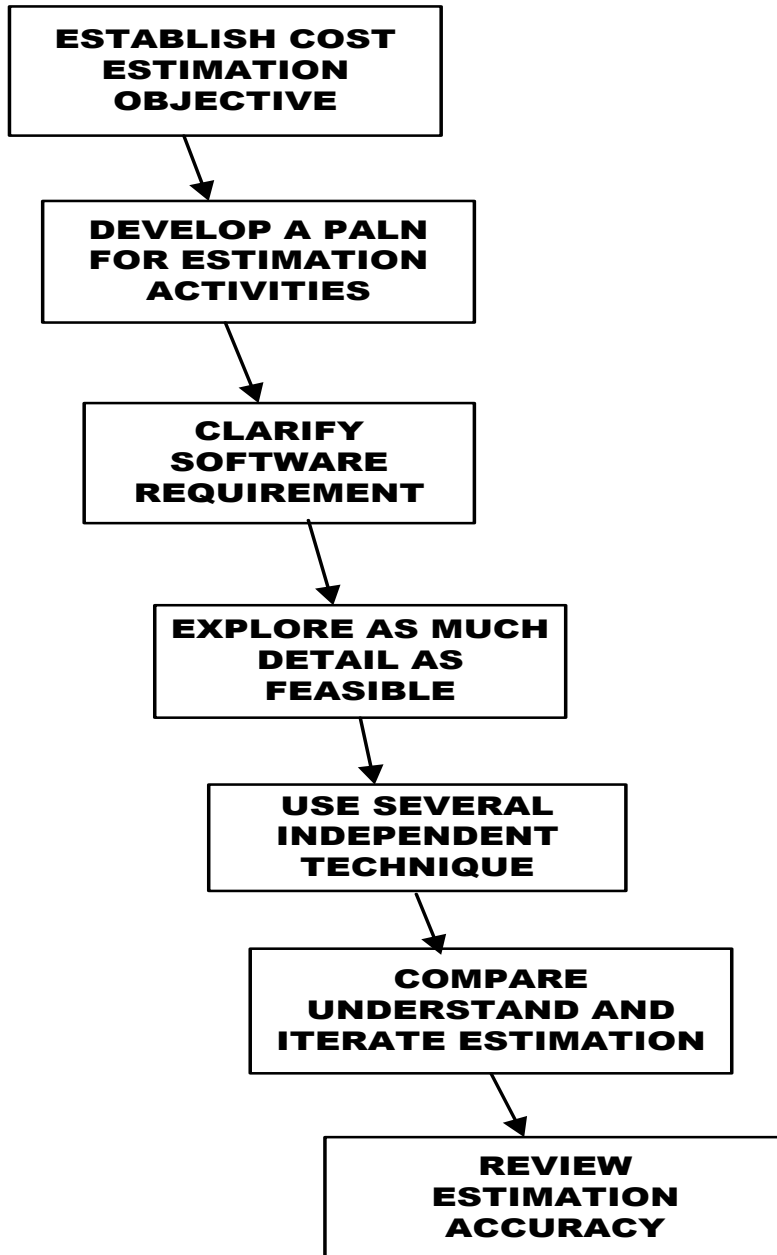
ESTABLISH COST ESTIMATION OBJECTIVE

DEVELOP A PALN FOR ESTIMATION ACTIVITIES

CLARIFY SOFTWARE REQUIREMENT

EXPLORE AS MUCH DETAIL AS FEASIBLE

USE SEVERAL INDEPENDENT TECHNIQUE

COMPARE UNDERSTAND AND ITERATE ESTIMATION

REVIEW ESTIMATION ACCURACY